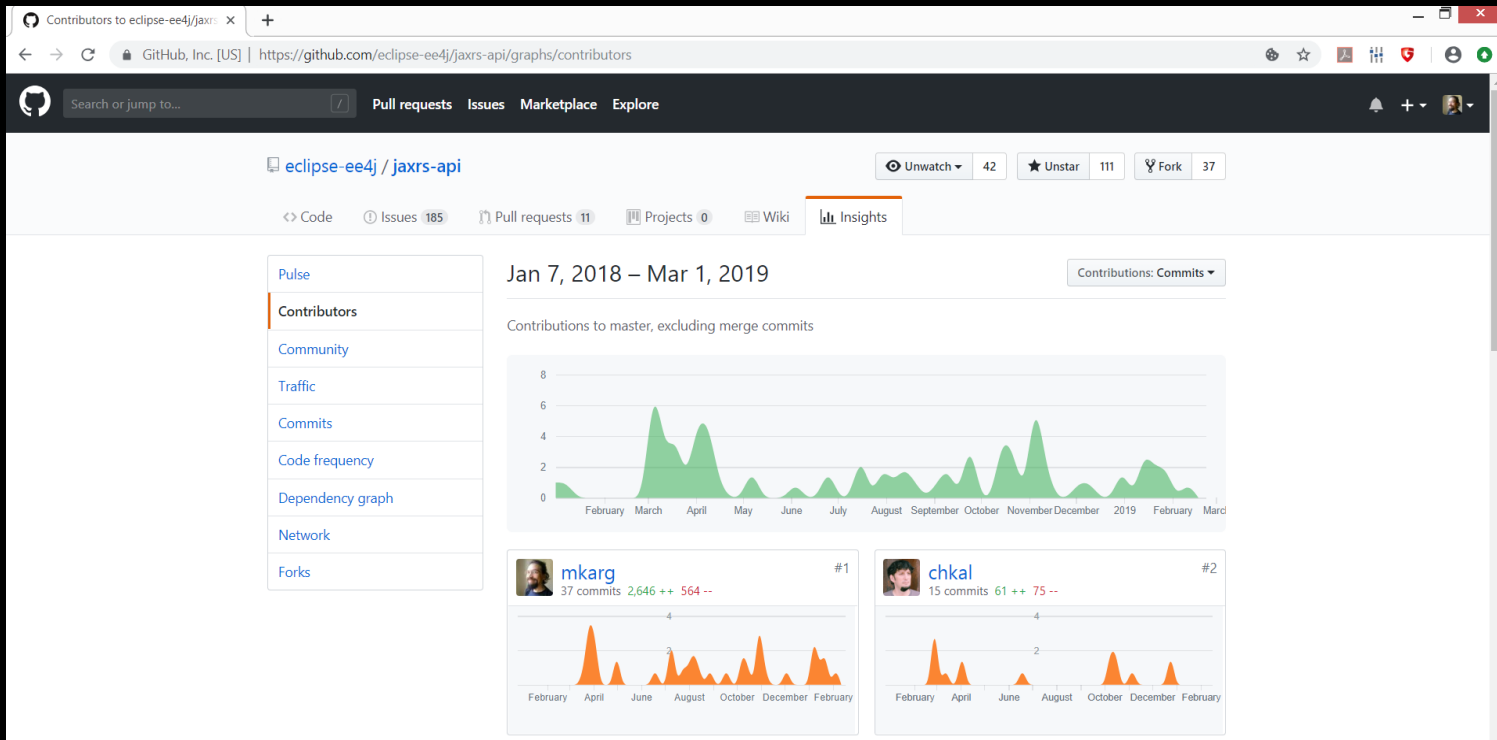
Contributors to eclipse-ee4j/jaxrs ×

GitHub, Inc. [US] | https://github.com/eclipse-ee4j/jaxrs-api/graphs/contributors

Search or jump to... / Pull requests Issues Marketplace Explore

eclipse-ee4j / jaxrs-api

Unwatch 42 Unstar 111 Fork 37

Code Issues 185 Pull requests 11 Projects 0 Wiki Insights

Pulse
Contributors
Community
Traffic
Commits
Code frequency
Dependency graph
Network
Forks

Jan 7, 2018 – Mar 1, 2019

Contributions: Commits

Contributions to master, excluding merge commits

8
6
4
2
0
February March April May June July August September October November December 2019 February March

mkarg #1
37 commits 2,646 ++ 564 --

4
2
February April June August October December February

chkal #2
15 commits 61 ++ 75 --

4
2
February April June August October December February